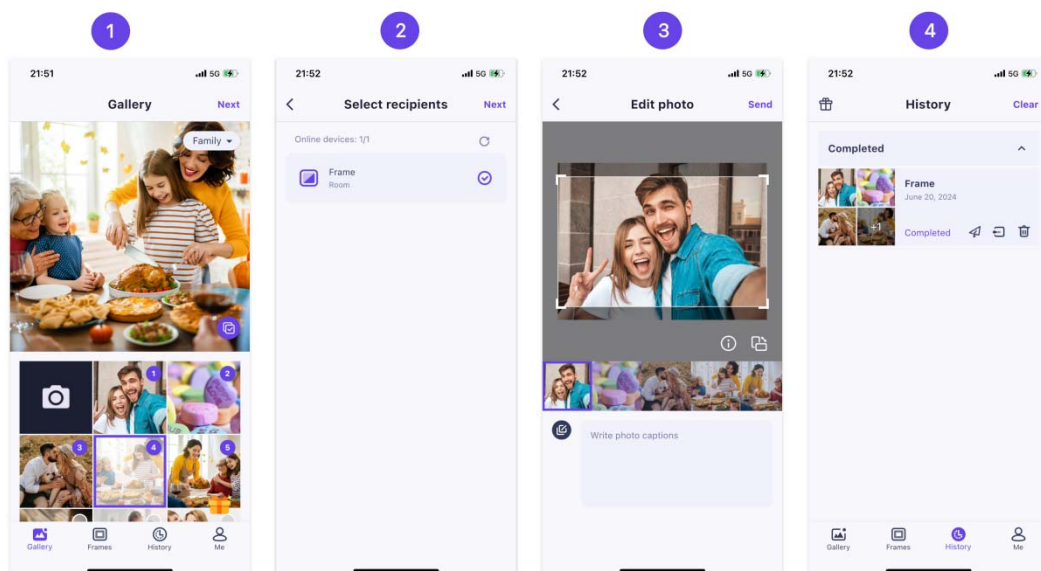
1

21:51 5G

Gallery Next

Family

1 2 3 4 5

Gallery Frames History Me

2

21:52 5G

Select recipients Next

Online devices: 1/1

Frame
Room

3

21:52 5G

Edit photo Send

Write photo captions

4

21:52 5G

History Clear

Completed

Frame
June 20, 2024

+1

Completed

Gallery Frames History Me